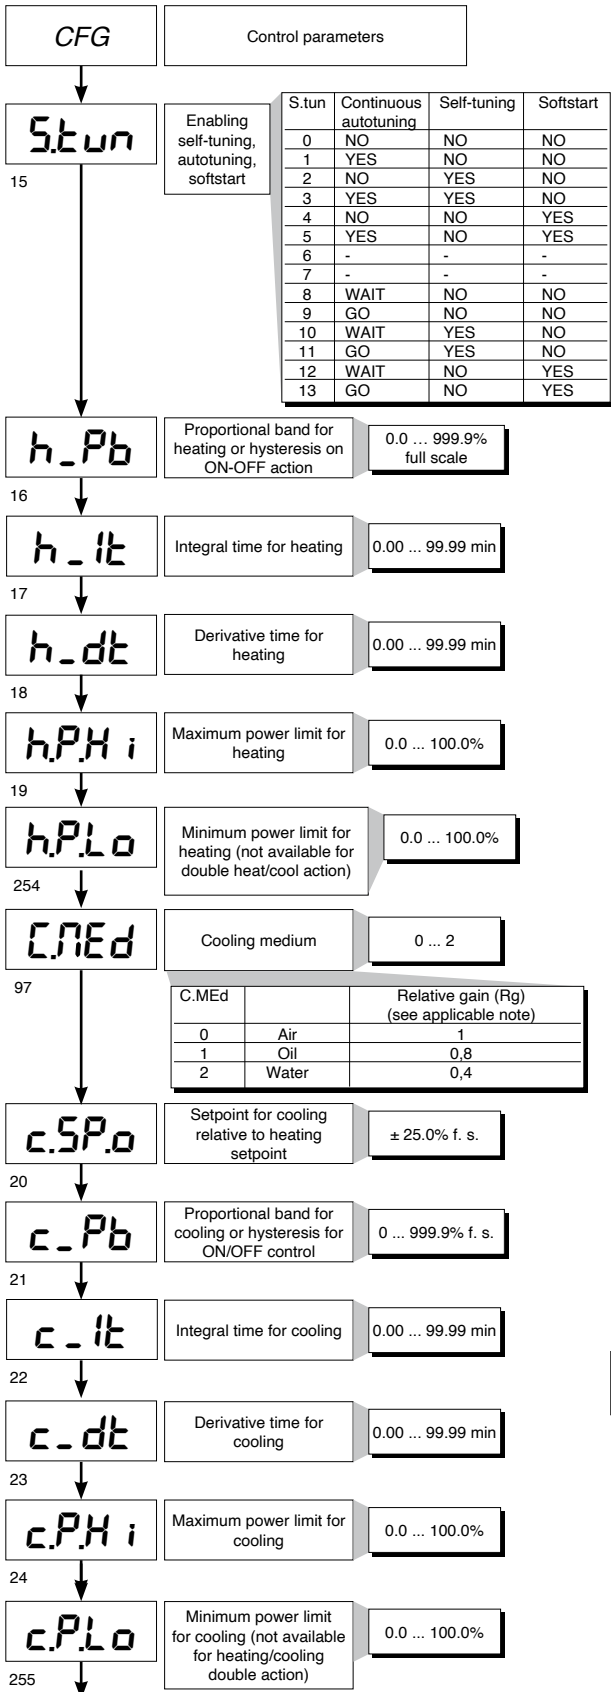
CFG

Control parameters

S.tun

15

Enabling self-tuning, autotuning, softstart

| S.tun | Continuous autotuning | Self-tuning | Softstart |
|---|---|---|---|
| 0 | NO | NO | NO |
| 1 | YES | NO | NO |
| 2 | NO | YES | NO |
| 3 | YES | YES | NO |
| 4 | NO | NO | YES |
| 5 | YES | NO | YES |
| 6 | - | - | - |
| 7 | - | - | - |
| 8 | WAIT | NO | NO |
| 9 | GO | NO | NO |
| 10 | WAIT | YES | NO |
| 11 | GO | YES | NO |
| 12 | WAIT | NO | YES |
| 13 | GO | NO | YES |

h_Pb

16

Proportional band for heating or hysteresis on ON-OFF action

0.0 ... 999.9% full scale

h_It

17

Integral time for heating

0.00 ... 99.99 min

h_dt

18

Derivative time for heating

0.00 ... 99.99 min

h.P.Hi

19

Maximum power limit for heating

0.0 ... 100.0%

h.P.Lo

254

Minimum power limit for heating (not available for double heat/cool action)

0.0 ... 100.0%

C.MEd

97

Cooling medium

0 ... 2

| C.MEd | | Relative gain (Rg) (see applicable note) |
|---|---|---|
| 0 | Air | 1 |
| 1 | Oil | 0,8 |
| 2 | Water | 0,4 |

c.SP.o

20

Setpoint for cooling relative to heating setpoint

± 25.0% f. s.

c_Pb

21

Proportional band for cooling or hysteresis for ON/OFF control

0 ... 999.9% f. s.

c_It

22

Integral time for cooling

0.00 ... 99.99 min

c_dt

23

Derivative time for cooling

0.00 ... 99.99 min

c.P.Hi

24

Maximum power limit for cooling

0.0 ... 100.0%

c.P.Lo

255

Minimum power limit for cooling (not available for heating/cooling double action)

0.0 ... 100.0%